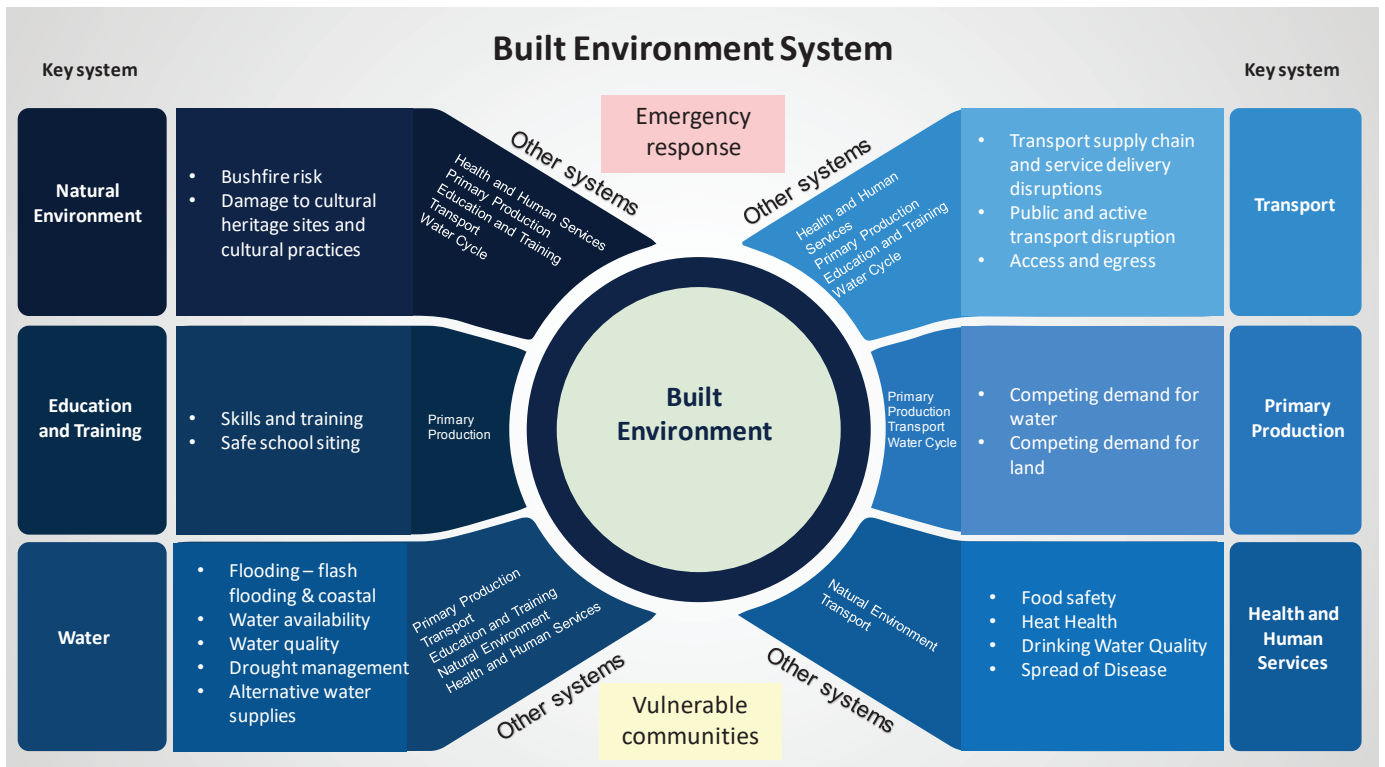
Built Environment System

Key system

Key system

Natural Environment

- Bushfire risk
- Damage to cultural heritage sites and cultural practices

Other systems

Health and Human Services
Primary Production
Education and Training
Transport
Water Cycle

Emergency response

Other systems

Health and Human Services
Primary Production
Education and Training
Water Cycle

- Transport supply chain and service delivery disruptions
- Public and active transport disruption
- Access and egress

Transport

Education and Training

- Skills and training
- Safe school siting

Primary Production

Built Environment

Primary Production
Transport
Water Cycle

- Competing demand for water
- Competing demand for land

Primary Production

Water

- Flooding – flash flooding & coastal
- Water availability
- Water quality
- Drought management
- Alternative water supplies

Primary Production
Transport
Education and Training
Natural Environment
Health and Human Services

Other systems

Vulnerable communities

Natural Environment
Transport

Other systems

- Food safety
- Heat Health
- Drinking Water Quality
- Spread of Disease

Health and Human Services